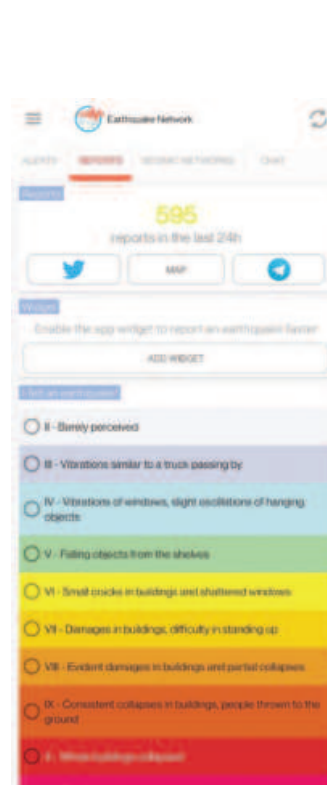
Earthquake Network

ALERTS
REPORTS
SEISMIC NETWORKS
CHAT

Reports

595

reports in the last 24h

MAP

Widget

Enable the app widget to report an earthquake faster

ADD WIDGET

I felt an earthquake!

II - Barely perceived

III - Vibrations similar to a truck passing by

IV - Vibrations of windows, slight oscillations of hanging objects

V - Falling objects from the shelves

VI - Small cracks in buildings and shattered windows

VII - Damages in buildings, difficulty in standing up

VIII - Evident damages in buildings and partial collapses

IX - Consistent collapses in buildings, people thrown to the ground

X - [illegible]